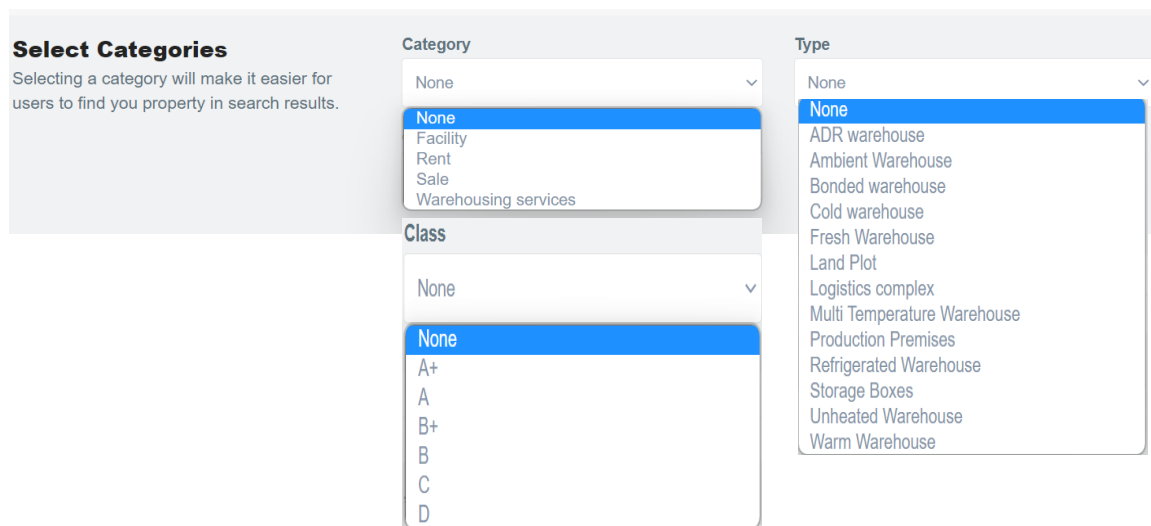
Select Categories
Selecting a category will make it easier for users to find you property in search results.

Category
None
None
Facility
Rent
Sale
Warehousing services

Class
None
None
A+
A
B+
B
C
D

Type
None
None
ADR warehouse
Ambient Warehouse
Bonded warehouse
Cold warehouse
Fresh Warehouse
Land Plot
Logistics complex
Multi Temperature Warehouse
Production Premises
Refrigerated Warehouse
Storage Boxes
Unheated Warehouse
Warm Warehouse